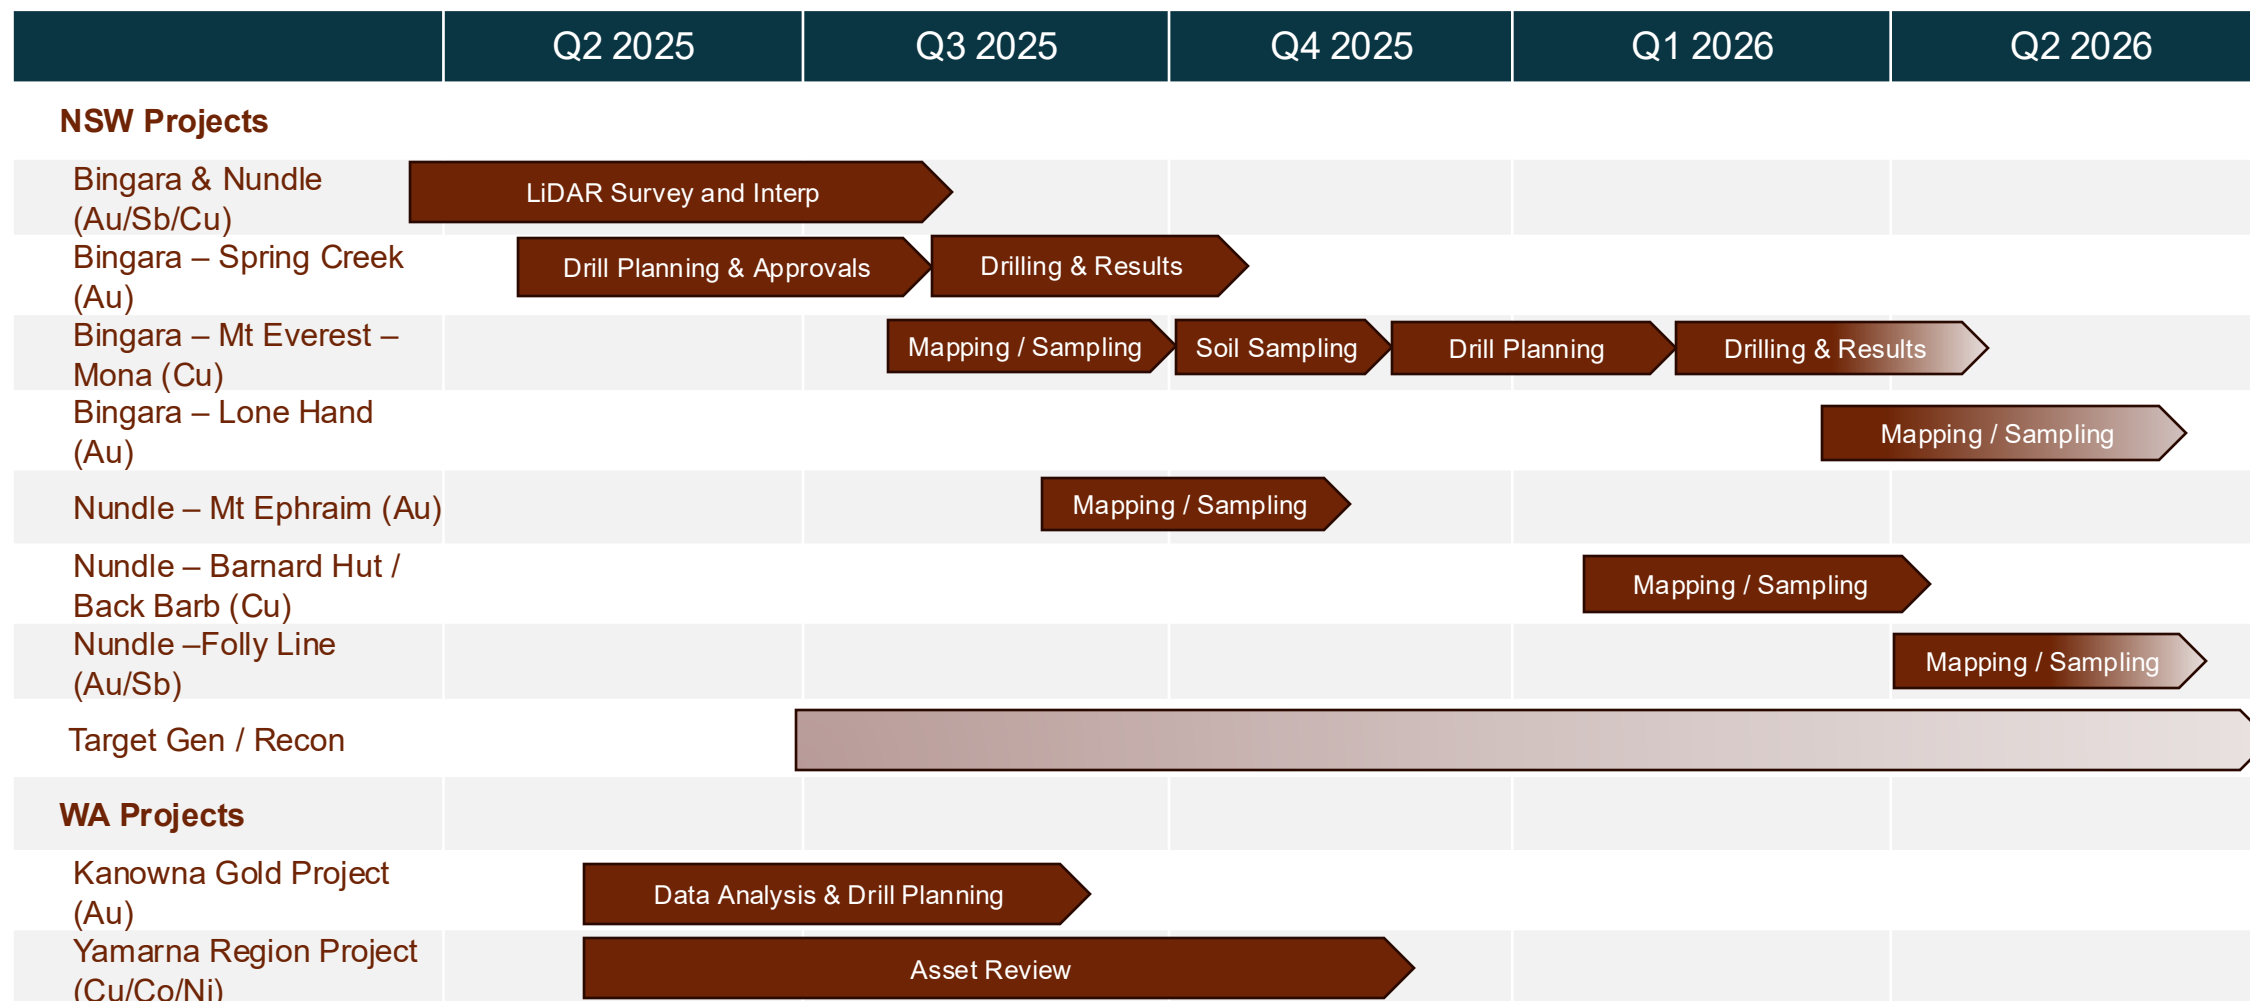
| | Q2 2025 | Q3 2025 | Q4 2025 | Q1 2026 | Q2 2026 |
|---|---|---|---|---|---|

NSW Projects

Bingara & Nundle (Au/Sb/Cu) — LiDAR Survey and Interp

Bingara – Spring Creek (Au) — Drill Planning & Approvals — Drilling & Results

Bingara – Mt Everest – Mona (Cu) — Mapping / Sampling — Soil Sampling — Drill Planning — Drilling & Results

Bingara – Lone Hand (Au) — Mapping / Sampling

Nundle – Mt Ephraim (Au) — Mapping / Sampling

Nundle – Barnard Hut / Back Barb (Cu) — Mapping / Sampling

Nundle –Folly Line (Au/Sb) — Mapping / Sampling

Target Gen / Recon

WA Projects

Kanowna Gold Project (Au) — Data Analysis & Drill Planning

Yamarna Region Project (Cu/Co/Ni) — Asset Review